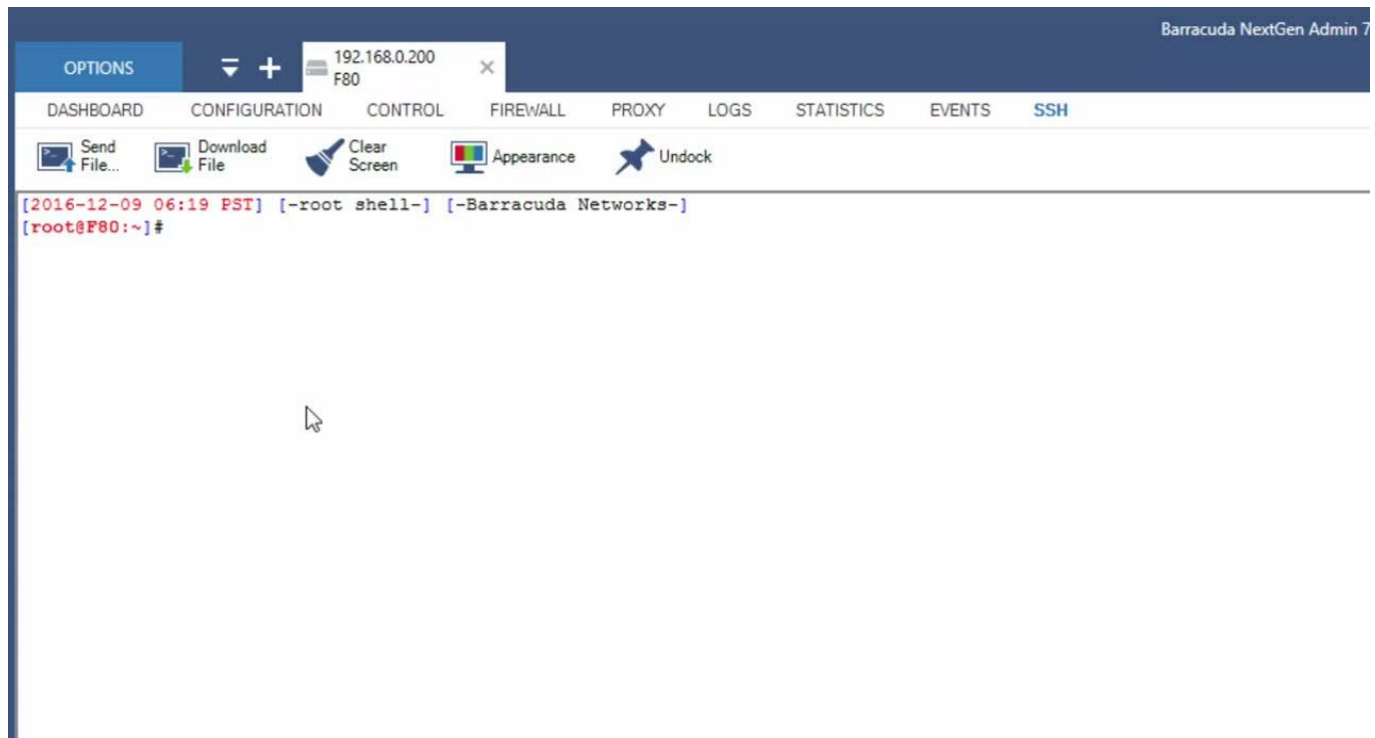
Barracuda NextGen Admin 7

OPTIONS

192.168.0.200
F80

DASHBOARD CONFIGURATION CONTROL FIREWALL PROXY LOGS STATISTICS EVENTS SSH

Send File...
Download File
Clear Screen
Appearance
Undock

[2016-12-09 06:19 PST] [-root shell-] [-Barracuda Networks-]
[root@F80:~]#